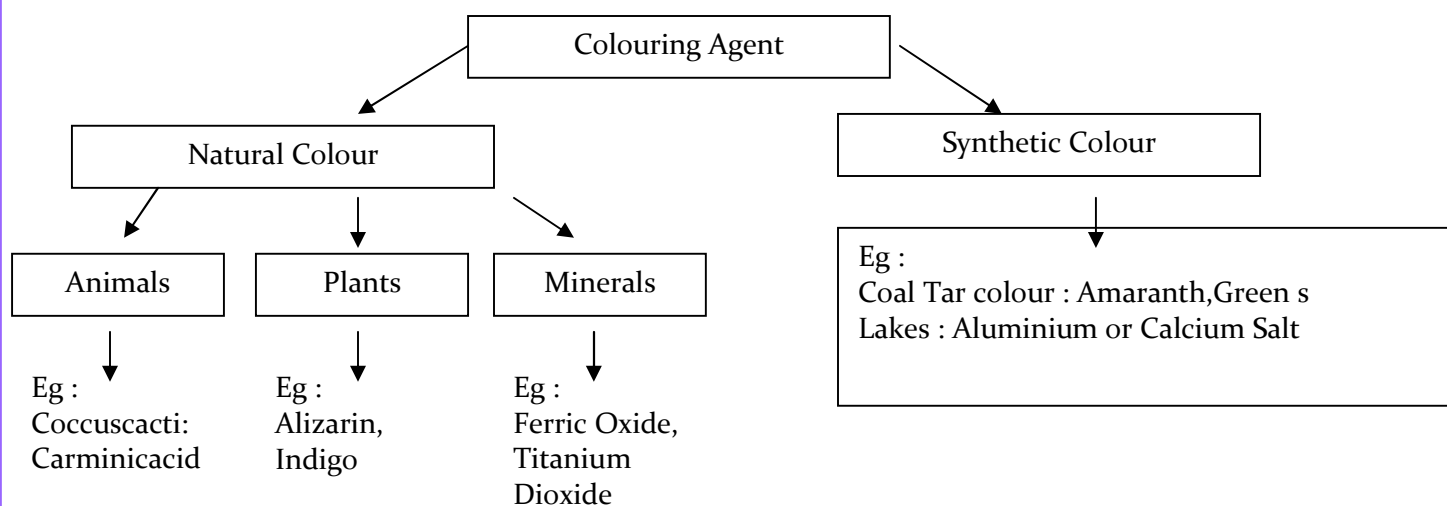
Colouring Agent

Natural Colour

Synthetic Colour

Animals

Plants

Minerals

Eg :
Coccuscacti:
Carminicacid

Eg :
Alizarin,
Indigo

Eg :
Ferric Oxide,
Titanium
Dioxide

Eg :
Coal Tar colour : Amaranth,Green s
Lakes : Aluminium or Calcium Salt